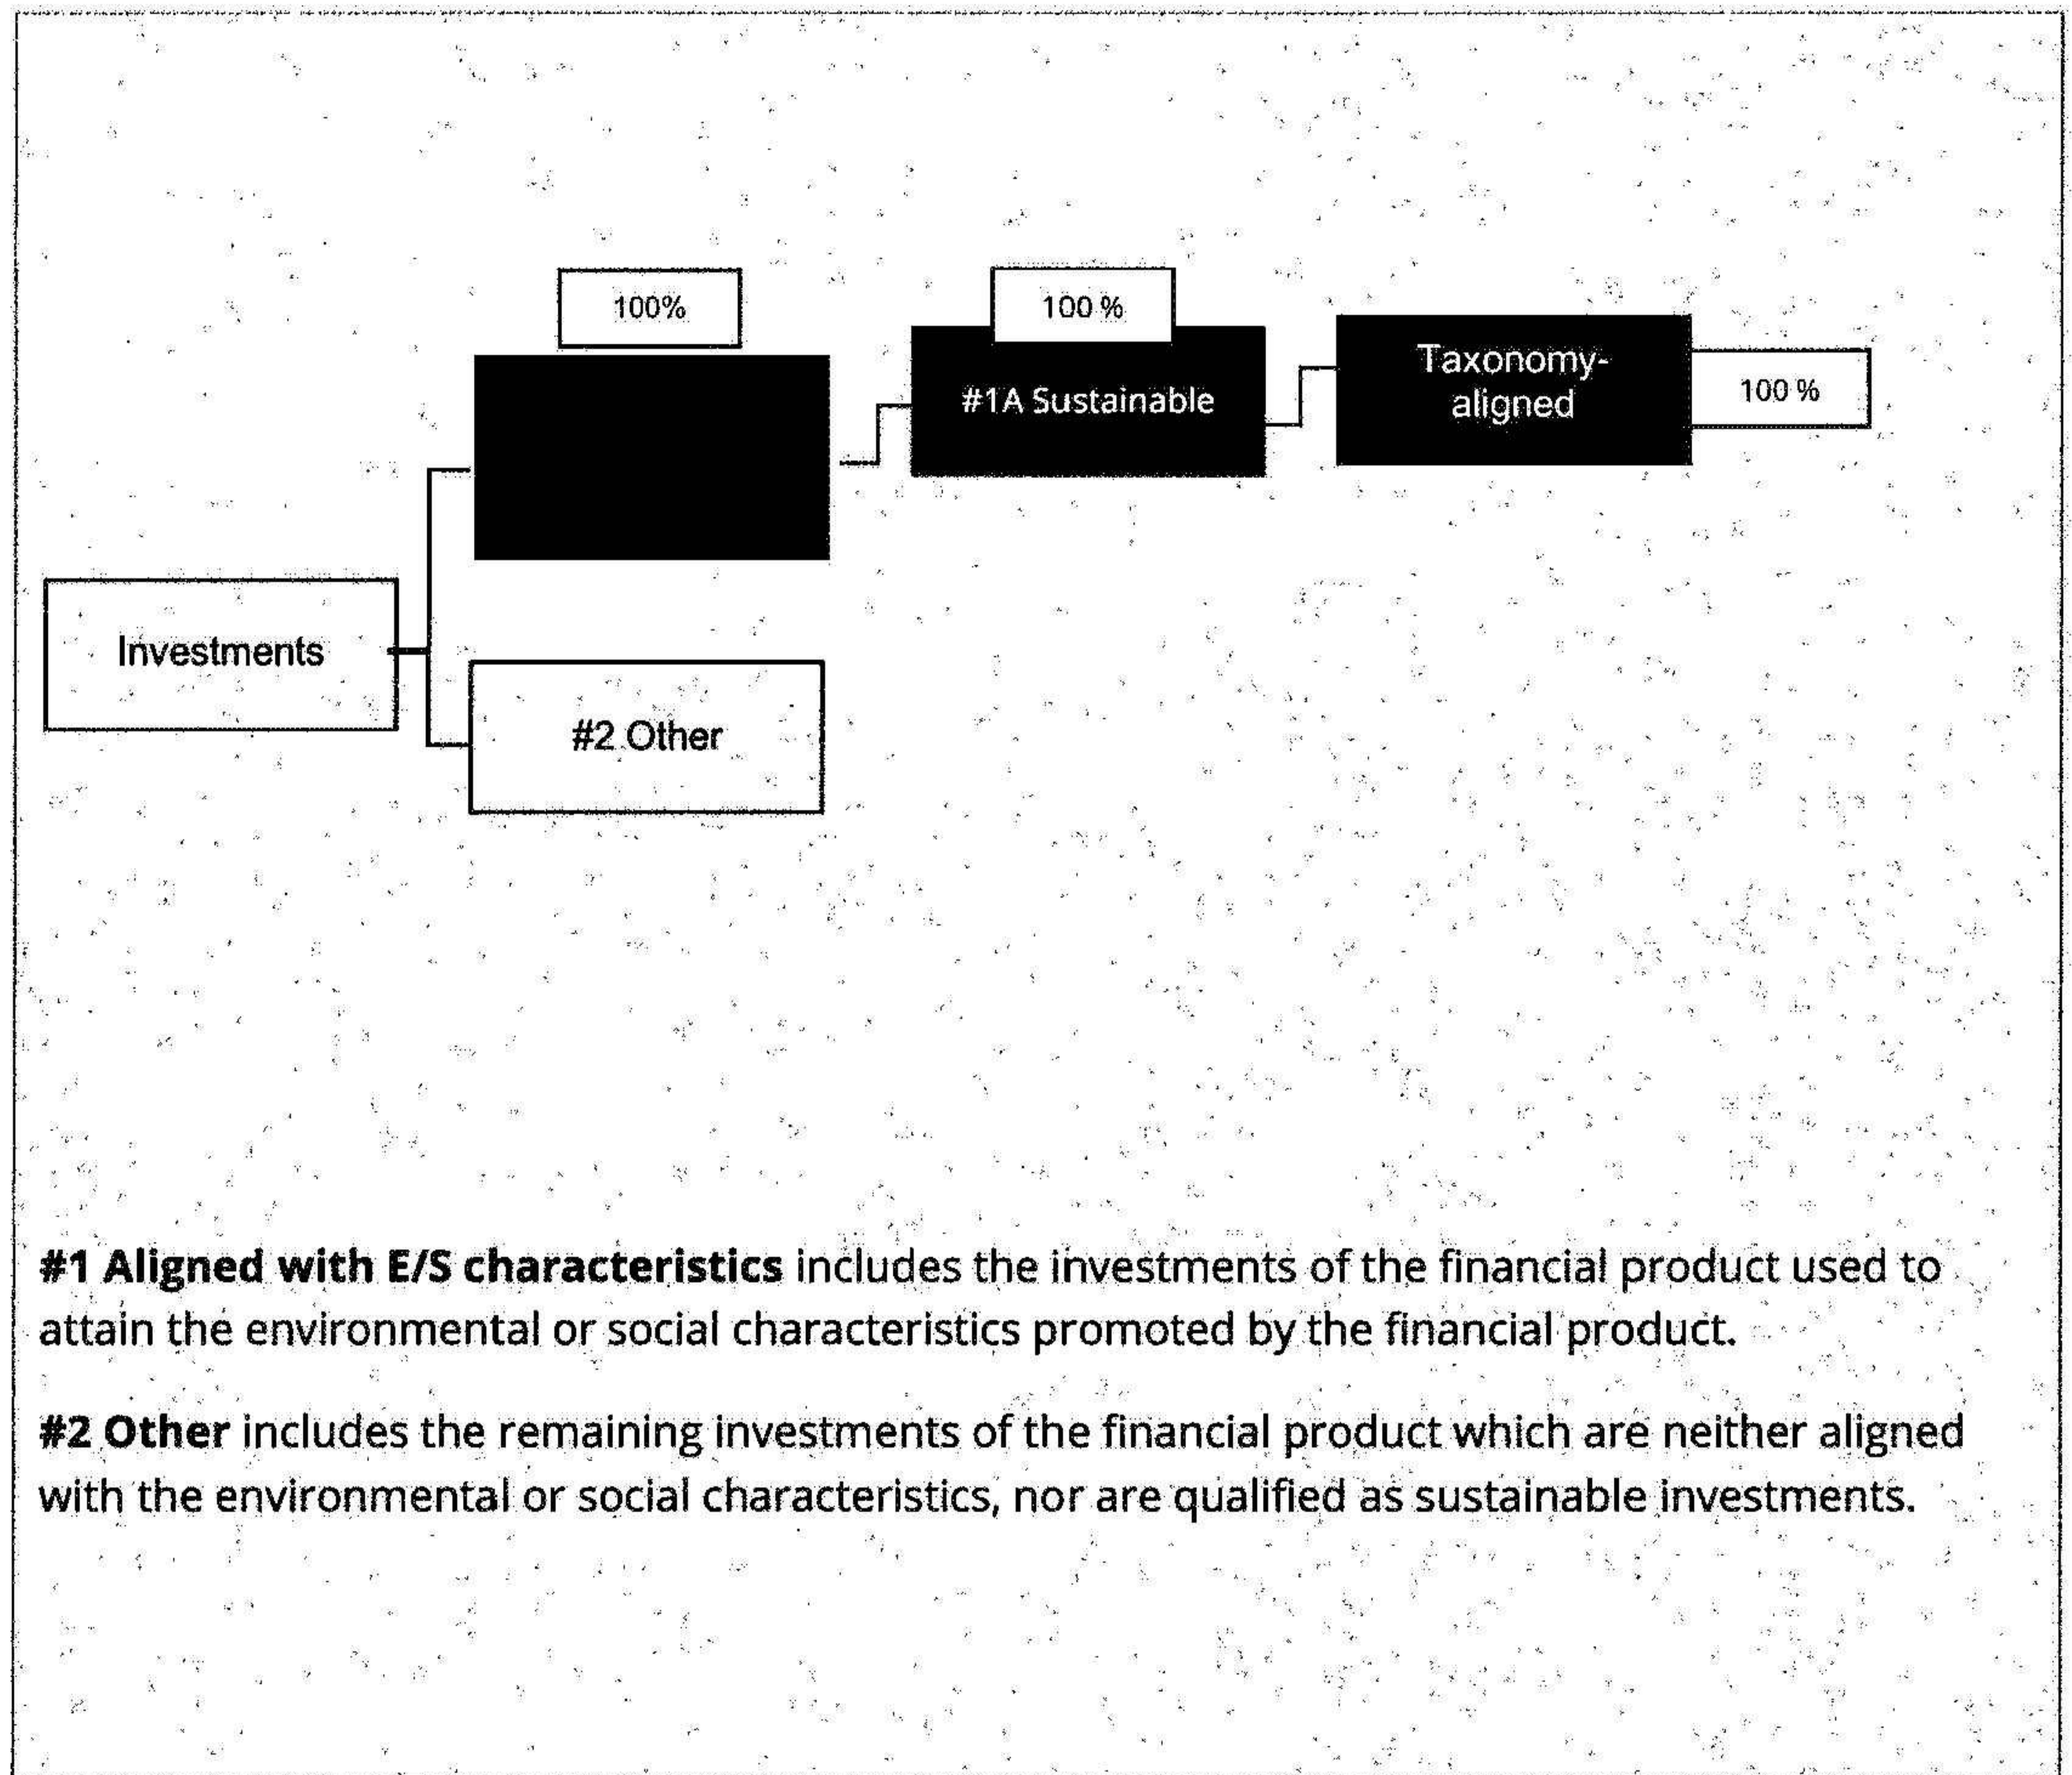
100%

100 %

#1A Sustainable

Taxonomy-aligned

100 %

Investments

#2 Other

**#1 Aligned with E/S characteristics** includes the investments of the financial product used to attain the environmental or social characteristics promoted by the financial product.

**#2 Other** includes the remaining investments of the financial product which are neither aligned with the environmental or social characteristics, nor are qualified as sustainable investments.